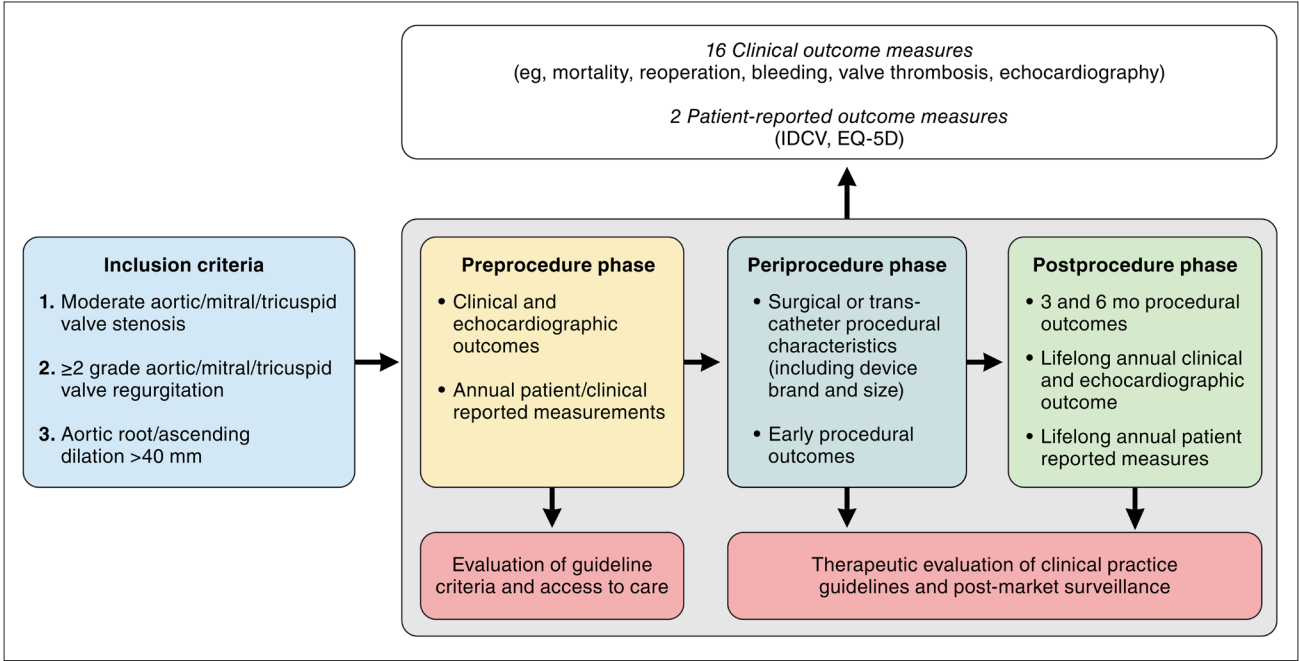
*16 Clinical outcome measures*
(eg, mortality, reoperation, bleeding, valve thrombosis, echocardiography)

*2 Patient-reported outcome measures*
(IDCV, EQ-5D)

**Inclusion criteria**

1. Moderate aortic/mitral/tricuspid valve stenosis
2. ≥2 grade aortic/mitral/tricuspid valve regurgitation
3. Aortic root/ascending dilation >40 mm

**Preprocedure phase**

- Clinical and echocardiographic outcomes
- Annual patient/clinical reported measurements

**Periprocedure phase**

- Surgical or transcatheter procedural characteristics (including device brand and size)
- Early procedural outcomes

**Postprocedure phase**

- 3 and 6 mo procedural outcomes
- Lifelong annual clinical and echocardiographic outcome
- Lifelong annual patient reported measures

Evaluation of guideline criteria and access to care

Therapeutic evaluation of clinical practice guidelines and post-market surveillance